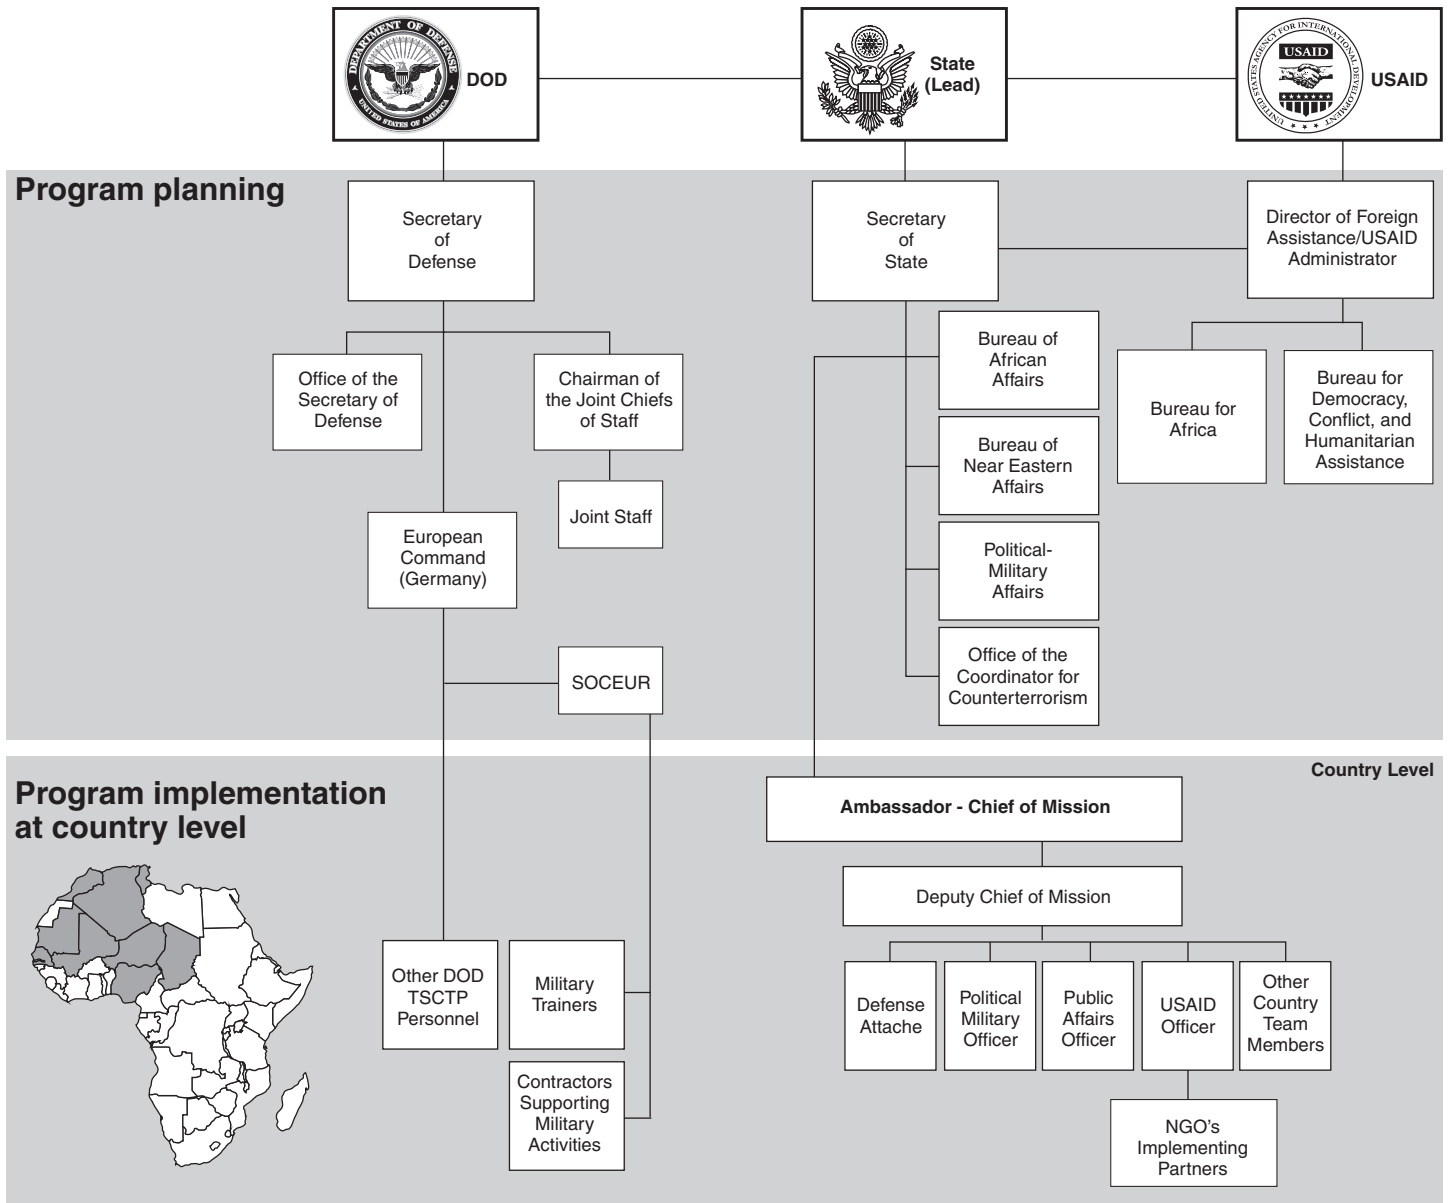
DEPARTMENT OF DEFENSE
UNITED STATES OF AMERICA
DOD

State (Lead)

UNITED STATES AGENCY FOR INTERNATIONAL DEVELOPMENT
USAID
USAID

Program planning

Secretary of Defense

Office of the Secretary of Defense

Chairman of the Joint Chiefs of Staff

Joint Staff

European Command (Germany)

SOCEUR

Secretary of State

Bureau of African Affairs

Bureau of Near Eastern Affairs

Political-Military Affairs

Office of the Coordinator for Counterterrorism

Director of Foreign Assistance/USAID Administrator

Bureau for Africa

Bureau for Democracy, Conflict, and Humanitarian Assistance

Program implementation at country level

Country Level

Ambassador - Chief of Mission

Deputy Chief of Mission

Defense Attache

Political Military Officer

Public Affairs Officer

USAID Officer

Other Country Team Members

NGO's Implementing Partners

Other DOD TSCTP Personnel

Military Trainers

Contractors Supporting Military Activities